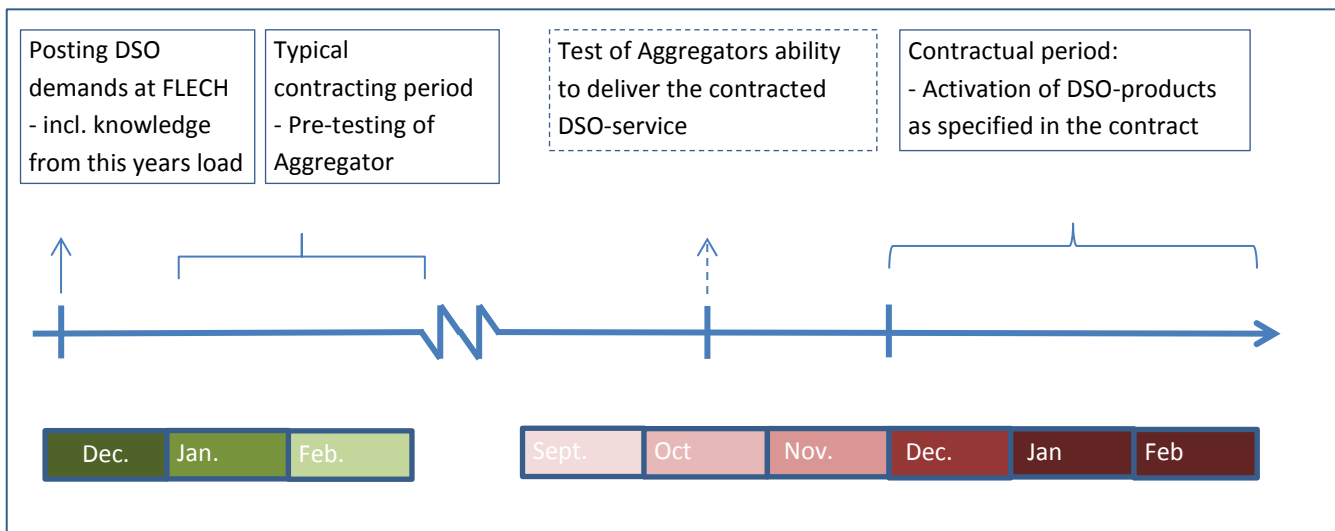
Posting DSO demands at FLECH
- incl. knowledge from this years load

Typical contracting period
- Pre-testing of Aggregator

Test of Aggregators ability to deliver the contracted DSO-service

Contractual period:
- Activation of DSO-products as specified in the contract

Dec.
Jan.
Feb.

Sept.
Oct
Nov.
Dec.
Jan
Feb